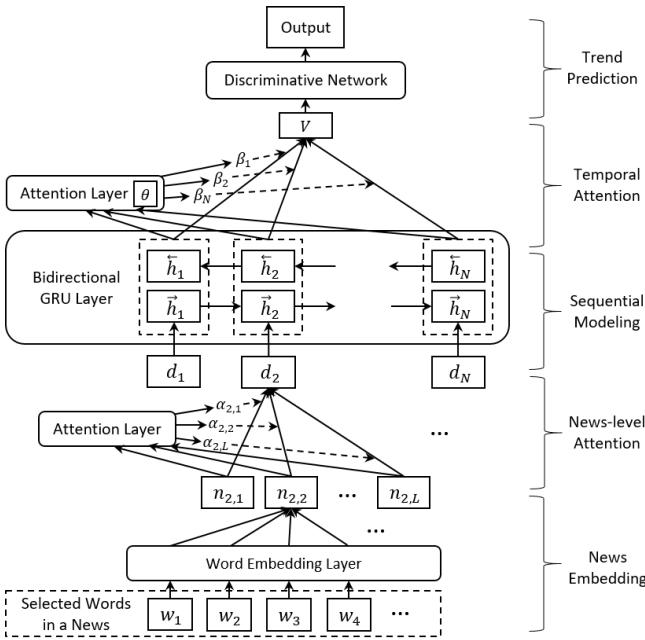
Output

Discriminative Network

Trend Prediction

$V$

Attention Layer $\theta$

$\beta_1$

$\beta_2$

$\beta_N$

Temporal Attention

Bidirectional GRU Layer

$\overleftarrow{h}_1$ $\overleftarrow{h}_2$ $\overleftarrow{h}_N$

$\overrightarrow{h}_1$ $\overrightarrow{h}_2$ $\overrightarrow{h}_N$

Sequential Modeling

$d_1$ $d_2$ $d_N$

Attention Layer

$\alpha_{2,1}$

$\alpha_{2,2}$

$\alpha_{2,L}$

...

News-level Attention

$n_{2,1}$ $n_{2,2}$ ... $n_{2,L}$

...

Word Embedding Layer

News Embedding

Selected Words in a News

$w_1$ $w_2$ $w_3$ $w_4$ ...